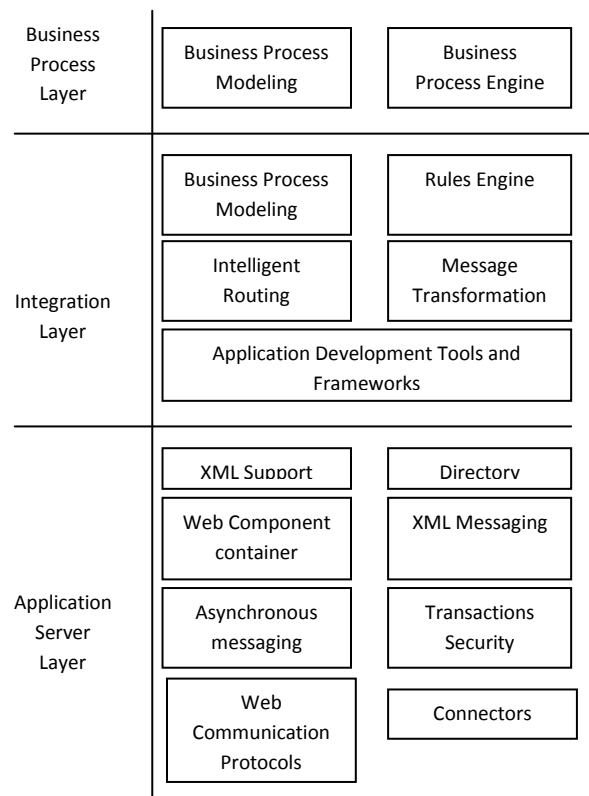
Business Process Layer

Business Process Modeling

Business Process Engine

Integration Layer

Business Process Modeling

Rules Engine

Intelligent Routing

Message Transformation

Application Development Tools and Frameworks

Application Server Layer

XML Support

Directory

Web Component container

XML Messaging

Asynchronous messaging

Transactions Security

Web Communication Protocols

Connectors